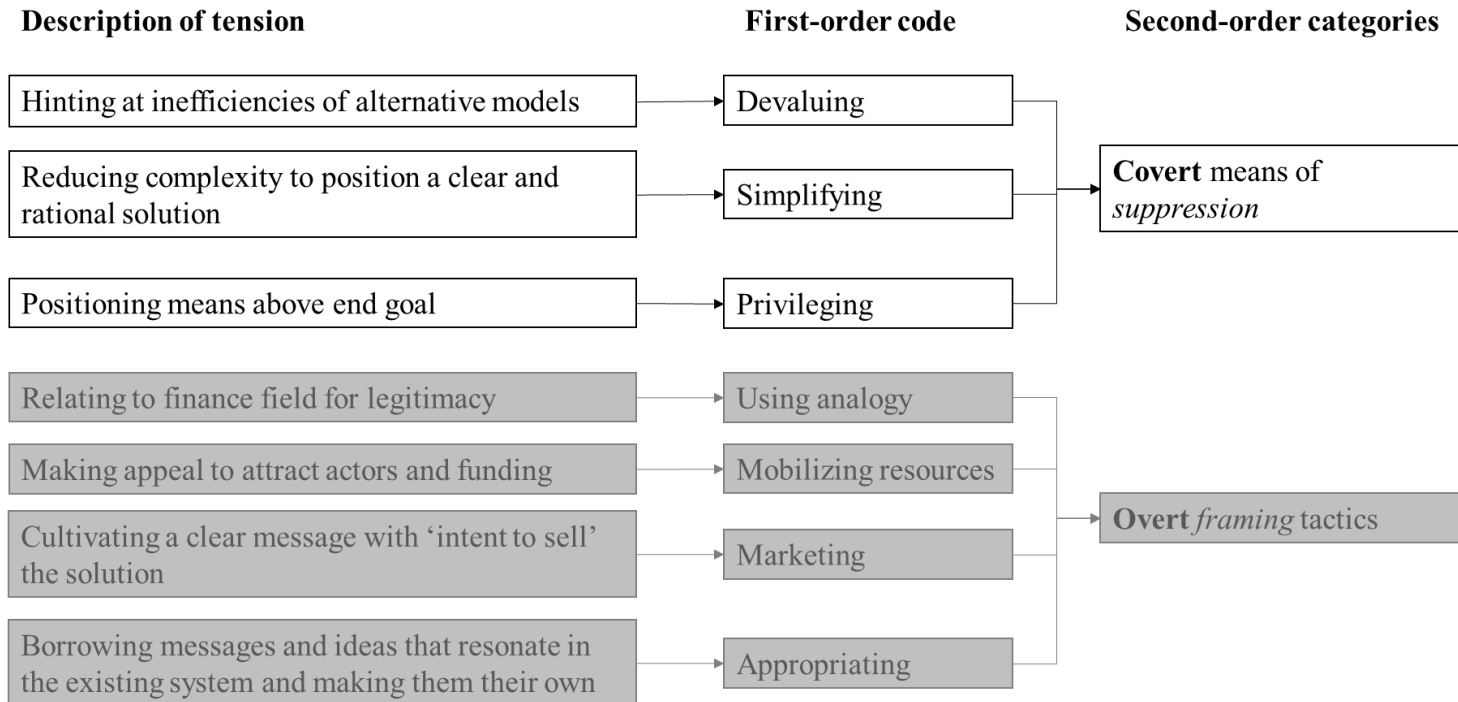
Description of tension

First-order code

Second-order categories

Hinting at inefficiencies of alternative models

Devaluing

Reducing complexity to position a clear and rational solution

Simplifying

Positioning means above end goal

Privileging

**Covert** means of *suppression*

Relating to finance field for legitimacy

Using analogy

Making appeal to attract actors and funding

Mobilizing resources

Cultivating a clear message with 'intent to sell' the solution

Marketing

Borrowing messages and ideas that resonate in the existing system and making them their own

Appropriating

**Overt** *framing* tactics